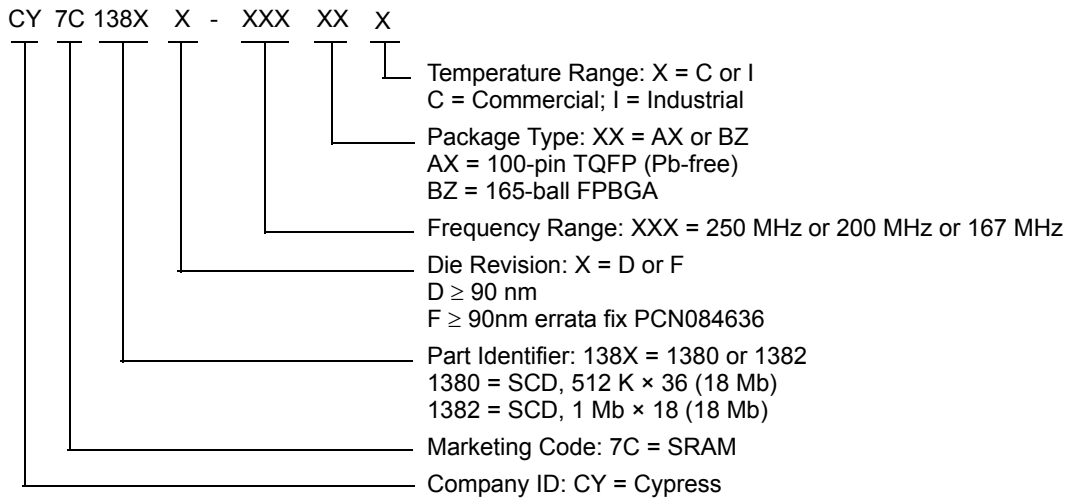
CY 7C 138X X - XXX XX X

Temperature Range: X = C or I
C = Commercial; I = Industrial

Package Type: XX = AX or BZ
AX = 100-pin TQFP (Pb-free)
BZ = 165-ball FPBGA

Frequency Range: XXX = 250 MHz or 200 MHz or 167 MHz

Die Revision: X = D or F
D $\geq$ 90 nm
F $\geq$ 90nm errata fix PCN084636

Part Identifier: 138X = 1380 or 1382
1380 = SCD, 512 K × 36 (18 Mb)
1382 = SCD, 1 Mb × 18 (18 Mb)

Marketing Code: 7C = SRAM

Company ID: CY = Cypress